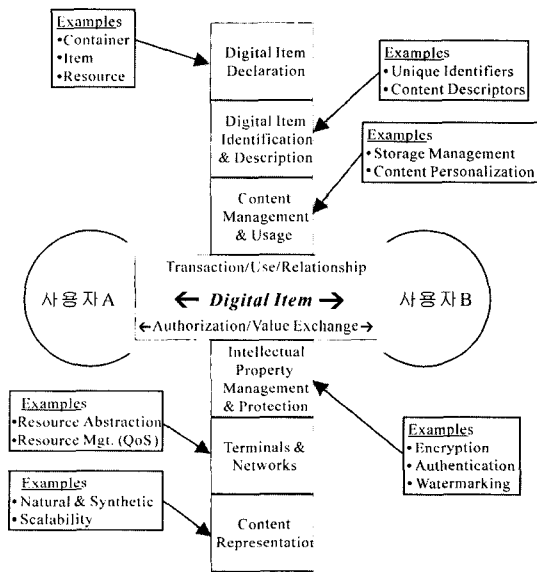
Examples
•Container
•Item
•Resource

Digital Item Declaration

Examples
•Unique Identifiers
•Content Descriptors

Digital Item Identification & Description

Examples
•Storage Management
•Content Personalization

Content Management & Usage

Transaction/Use/Relationship

사용자A

← Digital Item →

사용자B

←Authorization/Value Exchange→

Intellectual Property Management & Protection

Examples
•Resource Abstraction
•Resource Mgt. (QoS)

Terminals & Networks

Examples
•Encryption
•Authentication
•Watermarking

Examples
•Natural & Synthetic
•Scalability

Content Representatio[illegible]